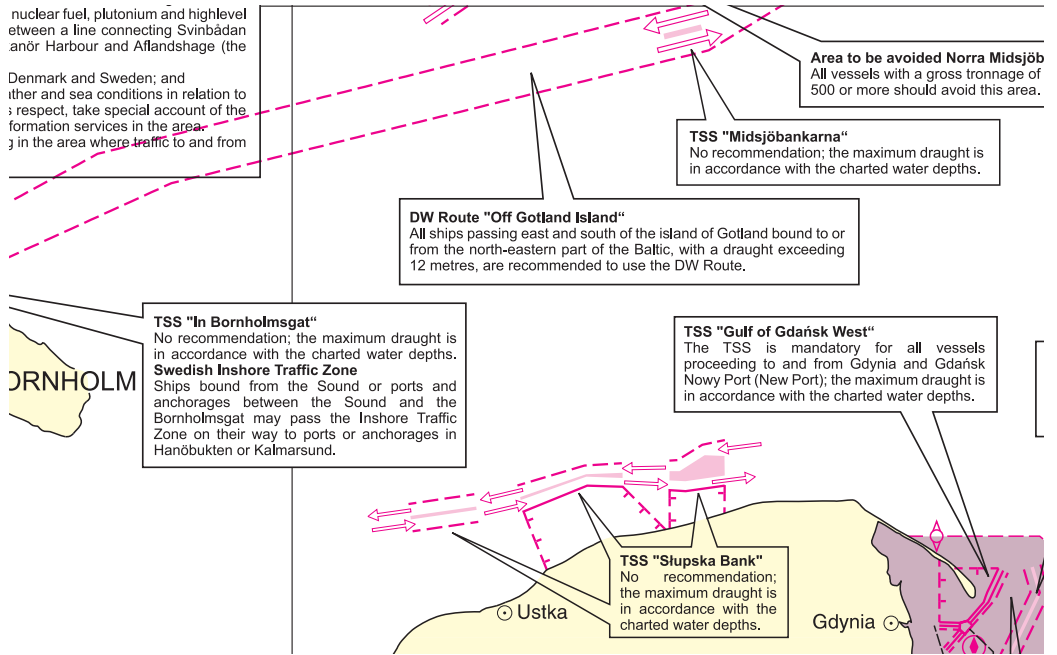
nuclear fuel, plutonium and highlevel
etween a line connecting Svinbådan
anör Harbour and Aflandshage (the

Denmark and Sweden; and
ather and sea conditions in relation to
s respect, take special account of the
formation services in the area.
g in the area where traffic to and from

Area to be avoided Norra Midsjöb
All vessels with a gross tronnage of
500 or more should avoid this area.

TSS "Midsjöbankarna"
No recommendation; the maximum draught is in accordance with the charted water depths.

DW Route "Off Gotland Island"
All ships passing east and south of the island of Gotland bound to or from the north-eastern part of the Baltic, with a draught exceeding 12 metres, are recommended to use the DW Route.

TSS "In Bornholmsgat"
No recommendation; the maximum draught is in accordance with the charted water depths.
Swedish Inshore Traffic Zone
Ships bound from the Sound or ports and anchorages between the Sound and the Bornholmsgat may pass the Inshore Traffic Zone on their way to ports or anchorages in Hanöbukten or Kalmarsund.

ORNHOLM

TSS "Gulf of Gdańsk West"
The TSS is mandatory for all vessels proceeding to and from Gdynia and Gdańsk Nowy Port (New Port); the maximum draught is in accordance with the charted water depths.

TSS "Słupska Bank"
No recommendation; the maximum draught is in accordance with the charted water depths.

Ustka

Gdynia